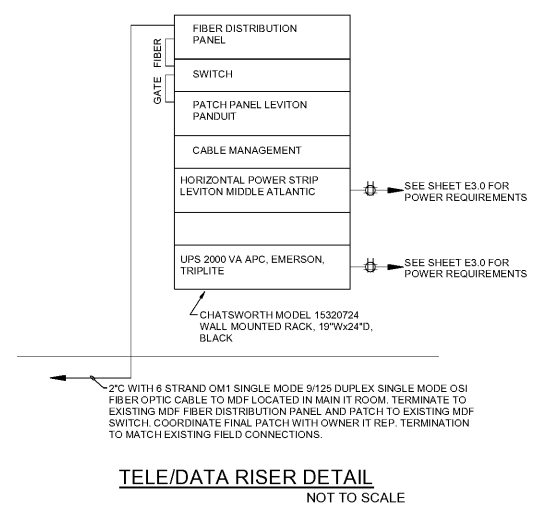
FIBER DISTRIBUTION PANEL

FIBER

SWITCH

GATE

PATCH PANEL LEVITON PANDUIT

CABLE MANAGEMENT

HORIZONTAL POWER STRIP LEVITON MIDDLE ATLANTIC

SEE SHEET E3.0 FOR POWER REQUIREMENTS

UPS 2000 VA APC, EMERSON, TRIPLITE

SEE SHEET E3.0 FOR POWER REQUIREMENTS

CHATSWORTH MODEL 15320724 WALL MOUNTED RACK, 19"Wx24"D, BLACK

2"C WITH 6 STRAND OM1 SINGLE MODE 9/125 DUPLEX SINGLE MODE OSI FIBER OPTIC CABLE TO MDF LOCATED IN MAIN IT ROOM. TERMINATE TO EXISTING MDF FIBER DISTRIBUTION PANEL AND PATCH TO EXISTING MDF SWITCH. COORDINATE FINAL PATCH WITH OWNER IT REP. TERMINATION TO MATCH EXISTING FIELD CONNECTIONS.

TELE/DATA RISER DETAIL

NOT TO SCALE